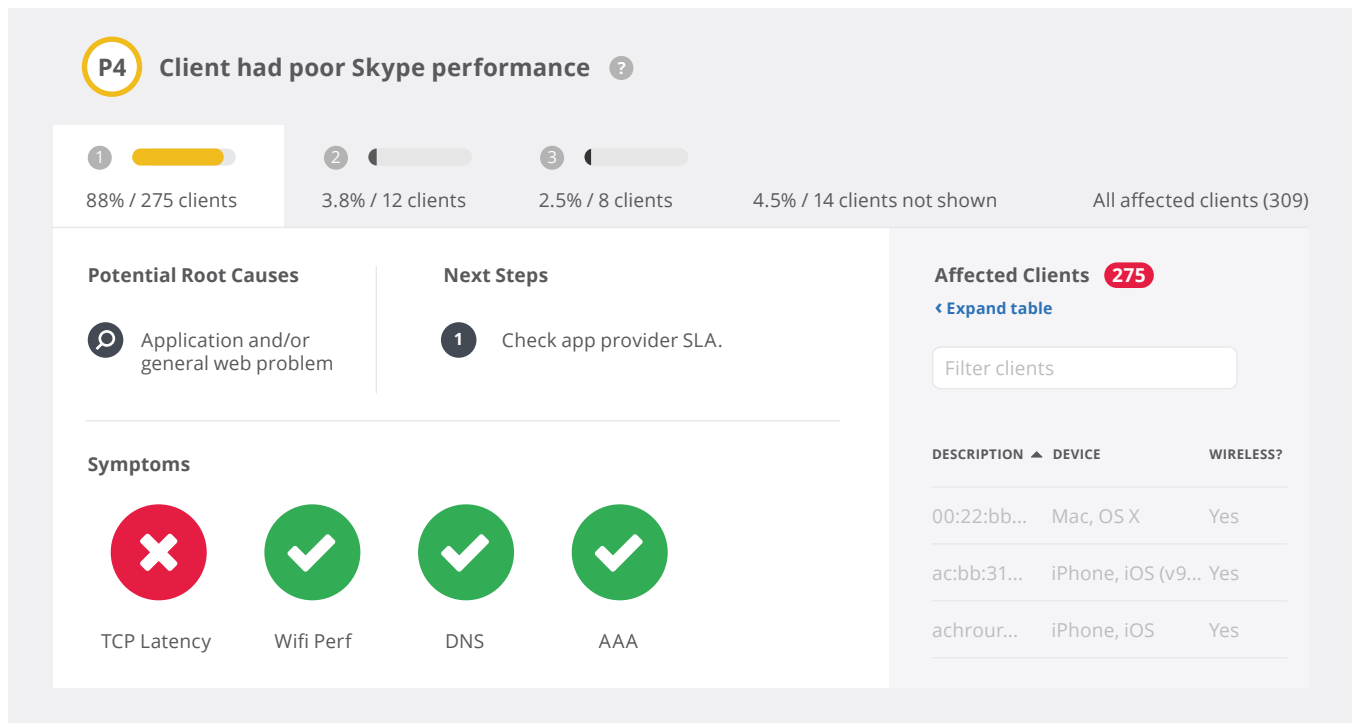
P4 Client had poor Skype performance ?

1
88% / 275 clients

2
3.8% / 12 clients

3
2.5% / 8 clients

4.5% / 14 clients not shown

All affected clients (309)

Potential Root Causes

Application and/or general web problem

Next Steps

1 Check app provider SLA.

Symptoms

TCP Latency

Wifi Perf

DNS

AAA

Affected Clients 275

‹ Expand table

Filter clients

| DESCRIPTION ▲ | DEVICE | WIRELESS? |
|---|---|---|
| 00:22:bb... | Mac, OS X | Yes |
| ac:bb:31... | iPhone, iOS (v9... | Yes |
| achrour... | iPhone, iOS | Yes |